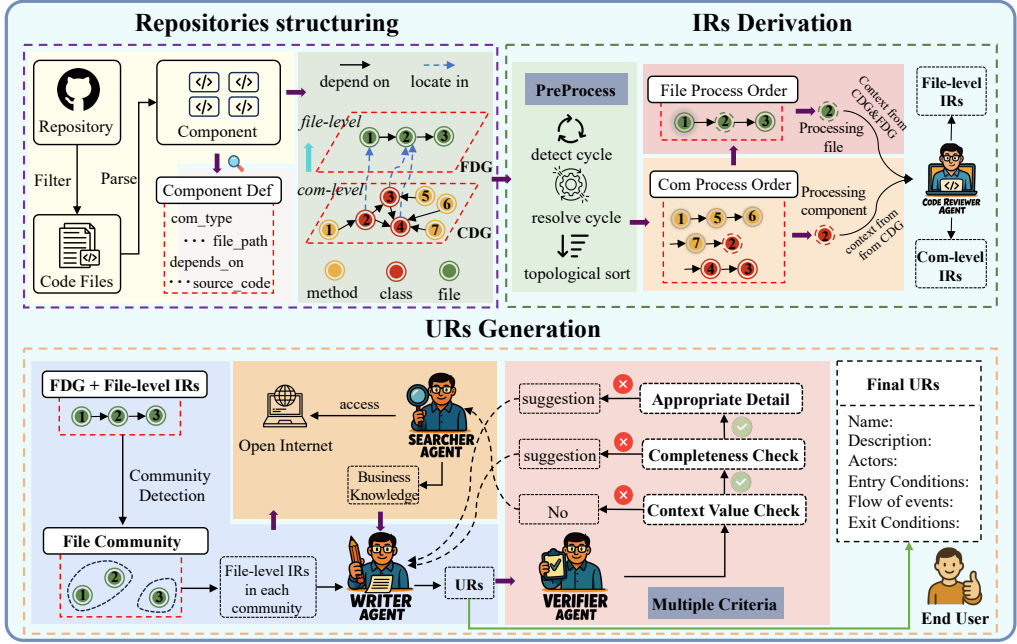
Repositories structuring

IRs Derivation

Repository

Filter

Parse

Component

Component Def

com_type
··· file_path
depends_on
··· source_code

Code Files

depend on

locate in

file-level

com-level

FDG

CDG

1 2 3

3 5 6 2 4 7 1

method

class

file

PreProcess

detect cycle

resolve cycle

topological sort

File Process Order

1 2 3

Com Process Order

1 5 6

7 2

4 3

2

Processing file

Processing component

Context from CDG&FDG

context from from CDG

File-level IRs

CODE REVIEWER AGENT

Com-level IRs

URs Generation

FDG + File-level IRs

1 2 3

Community Detection

File Community

2 1 3

access

Open Internet

SEARCHER AGENT

Business Knowledge

File-level IRs in each community

WRITER AGENT

URs

suggestion

suggestion

No

Appropriate Detail

Completeness Check

Context Value Check

VERIFIER AGENT

Multiple Criteria

Final URs

Name:
Description:
Actors:
Entry Conditions:
Flow of events:
Exit Conditions:

End User